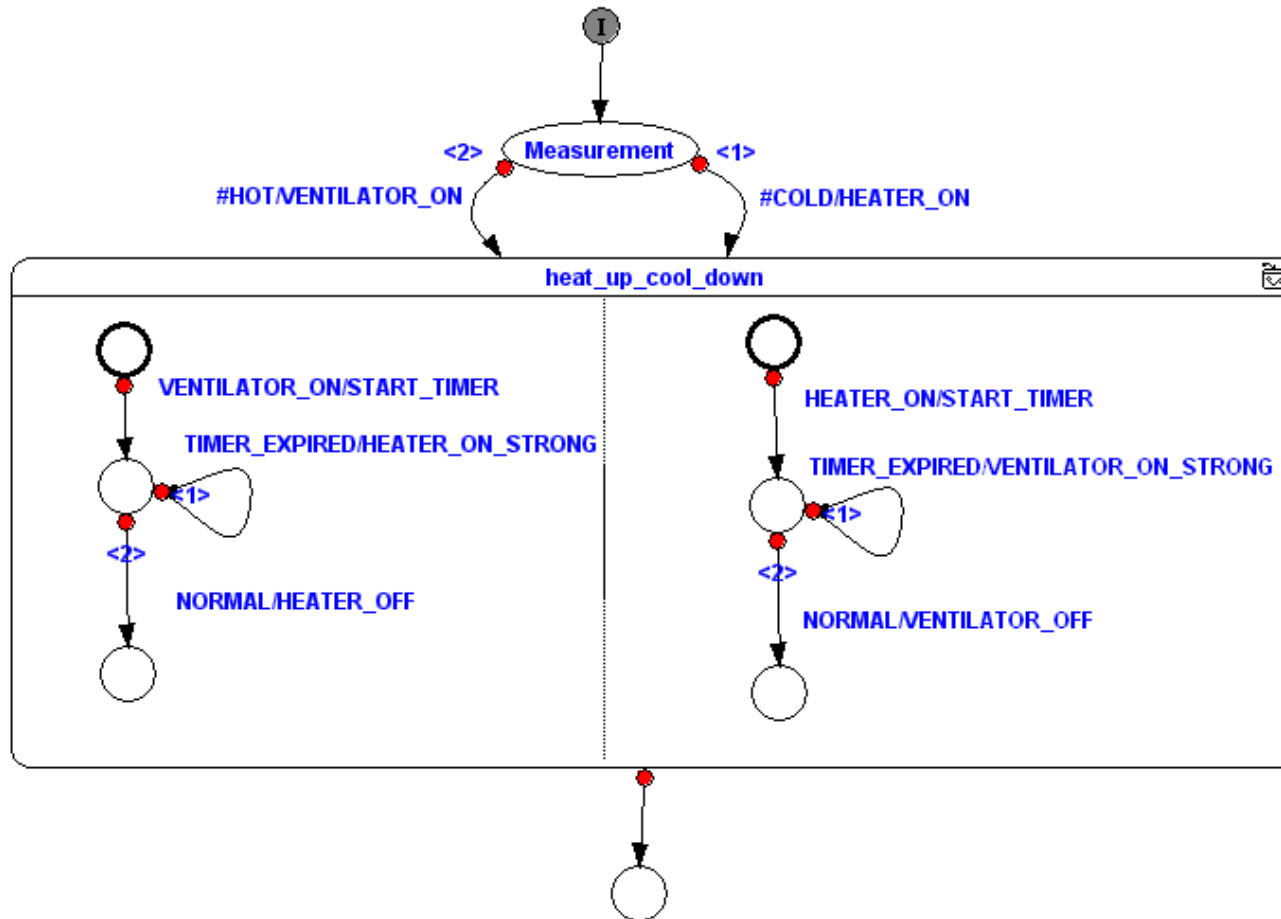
I

<2> Measurement <1>

#HOT/VENTILATOR_ON

#COLD/HEATER_ON

heat_up_cool_down

VENTILATOR_ON/START_TIMER

TIMER_EXPIRED/HEATER_ON_STRONG

<1>

<2>

NORMAL/HEATER_OFF

HEATER_ON/START_TIMER

TIMER_EXPIRED/VENTILATOR_ON_STRONG

<1>

<2>

NORMAL/VENTILATOR_OFF